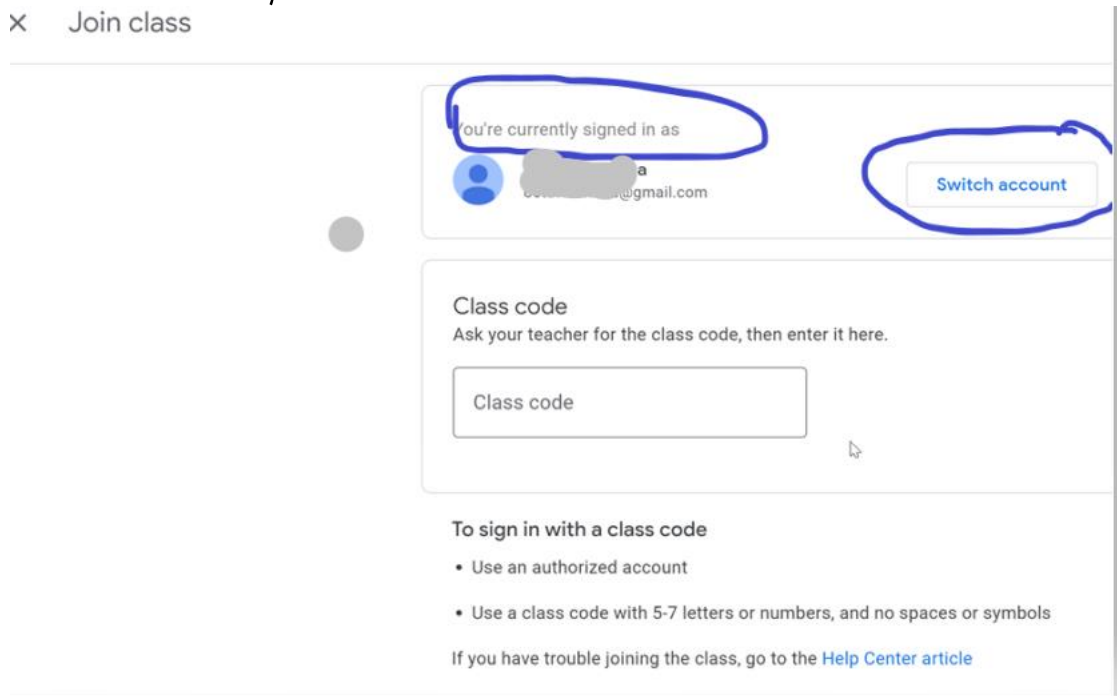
× Join class

You're currently signed in as

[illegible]a
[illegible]@gmail.com

Switch account

Class code
Ask your teacher for the class code, then enter it here.

Class code

To sign in with a class code

• Use an authorized account

• Use a class code with 5-7 letters or numbers, and no spaces or symbols

If you have trouble joining the class, go to the Help Center article